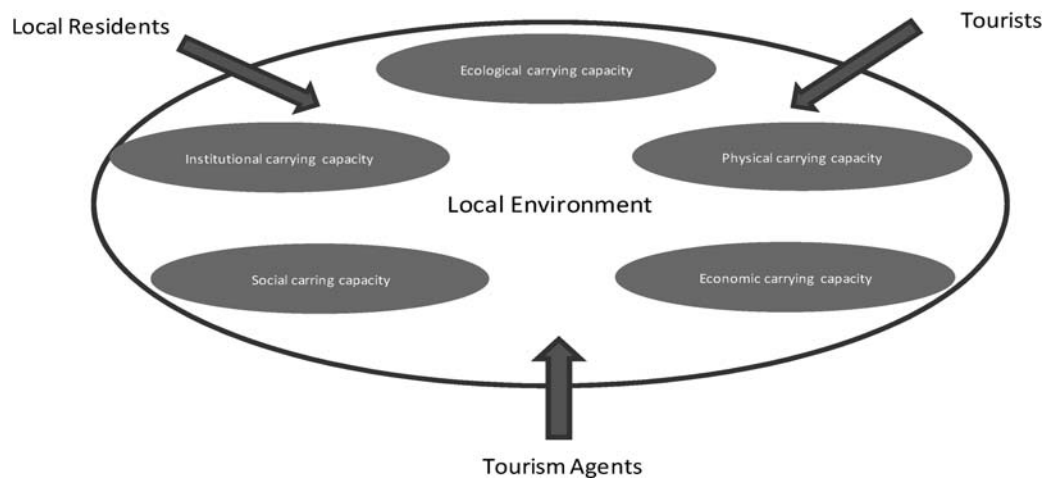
Local Residents

Tourists

Ecological carrying capacity

Institutional carrying capacity

Physical carrying capacity

Local Environment

Social carring capacity

Economic carrying capacity

Tourism Agents